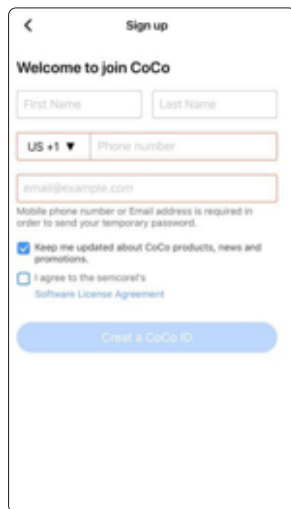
<

Sign up

Welcome to join CoCo

First Name

Last Name

US +1 ▼

Phone number

email@example.com

Mobile phone number or Email address is required in order to send your temporary password.

Keep me updated about CoCo products, news and promotions.

I agree to the semcorel's
Software License Agreement

Create a CoCo ID